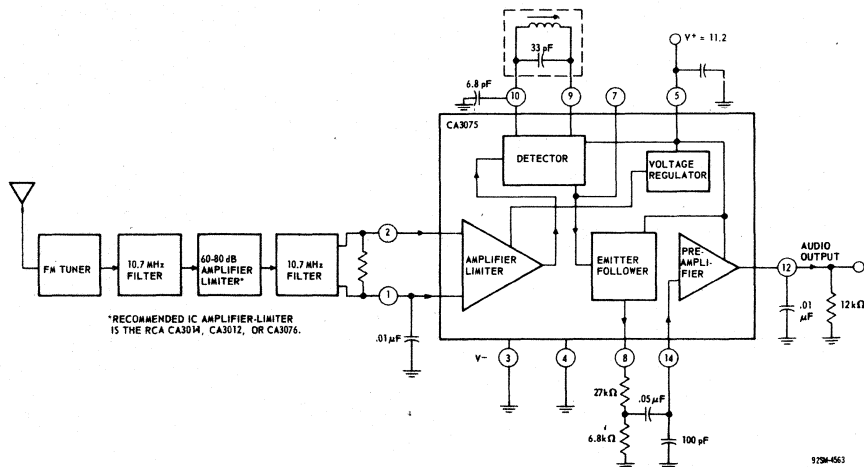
33 pF
V+ = 11.2
6.8 pF
10
9
7
5
CA3075
DETECTOR
VOLTAGE REGULATOR
FM TUNER
10.7 MHz FILTER
60-80 dB AMPLIFIER LIMITER*
10.7 MHz FILTER
2
1
AMPLIFIER LIMITER
EMITTER FOLLOWER
PRE-AMPLI-FIER
12
AUDIO OUTPUT
*RECOMMENDED IC AMPLIFIER-LIMITER IS THE RCA CA3014, CA3012, OR CA3076.
.01 µF
.01 µF
12kΩ
V-
3
4
8
14
27kΩ
.05 µF
6.8kΩ
100 pF
92SM-4563